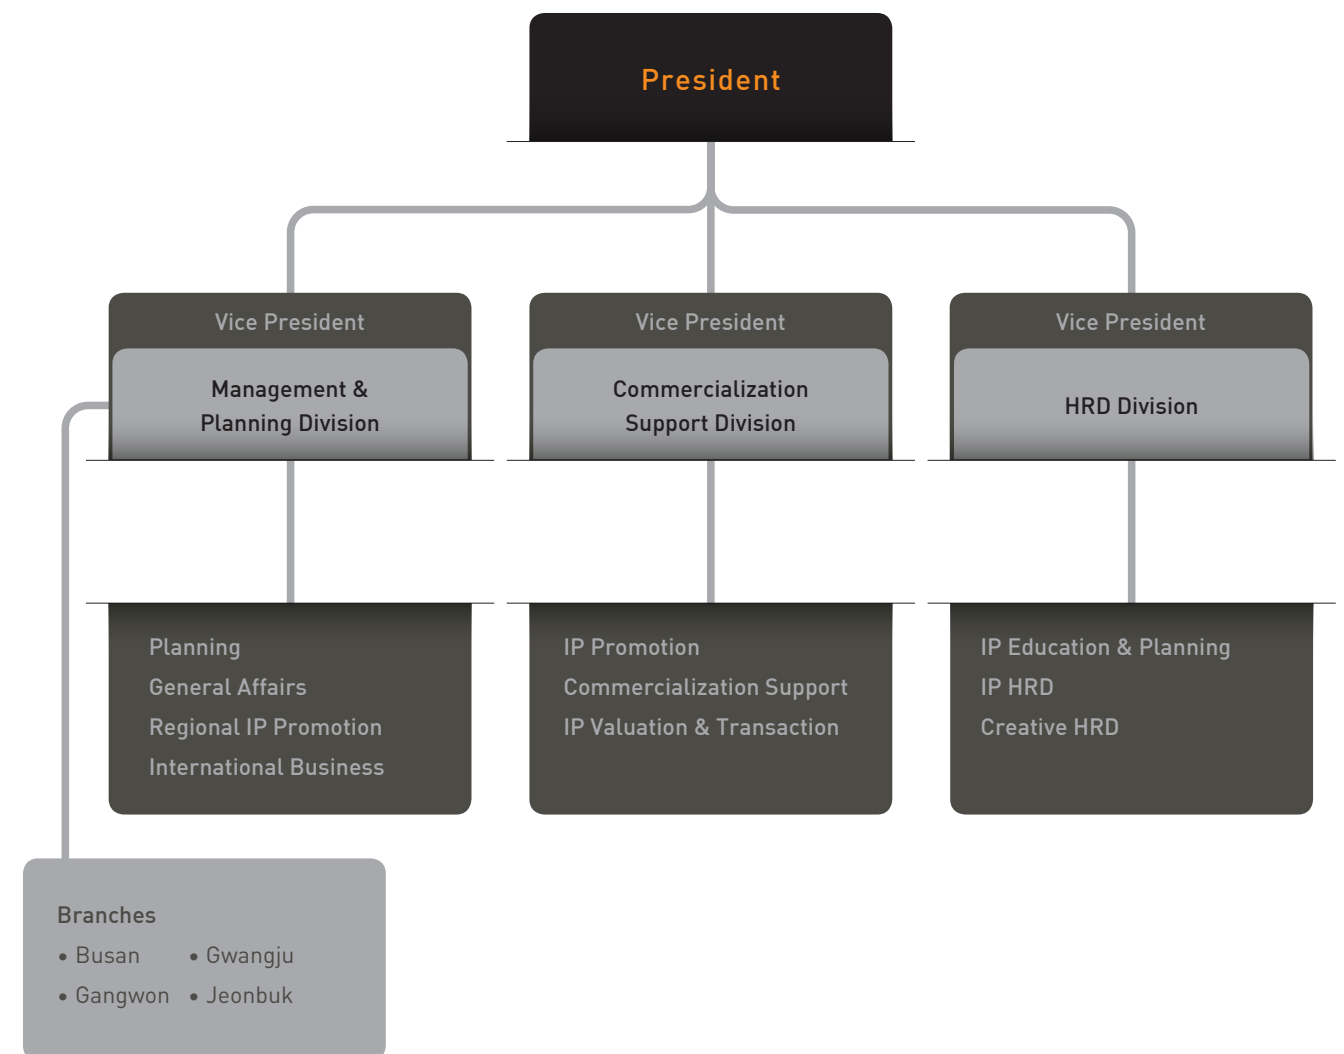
President

Vice President

Management & Planning Division

Vice President

Commercialization Support Division

Vice President

HRD Division

Planning
General Affairs
Regional IP Promotion
International Business

IP Promotion
Commercialization Support
IP Valuation & Transaction

IP Education & Planning
IP HRD
Creative HRD

Branches
• Busan • Gwangju
• Gangwon • Jeonbuk